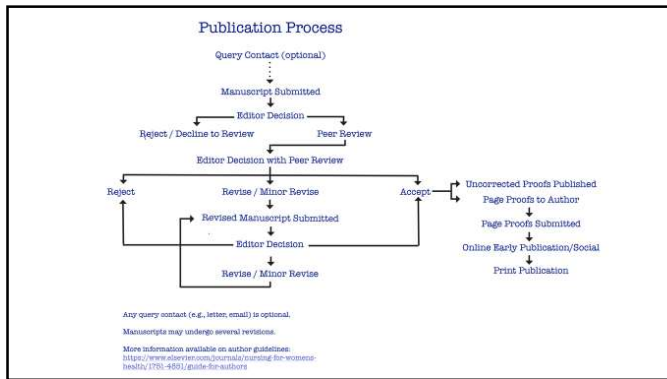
Publication Process

Query Contact (optional)

Manuscript Submitted

Editor Decision

Reject / Decline to Review

Peer Review

Editor Decision with Peer Review

Reject

Revise / Minor Revise

Accept

Uncorrected Proofs Published

Page Proofs to Author

Page Proofs Submitted

Online Early Publication/Social

Print Publication

Revised Manuscript Submitted

Editor Decision

Revise / Minor Revise

Any query contact (e.g., letter, email) is optional.

Manuscripts may undergo several revisions.

More information available on author guidelines: https://www.elsevier.com/journals/nursing-for-womens-health/1751-4851/guide-for-authors